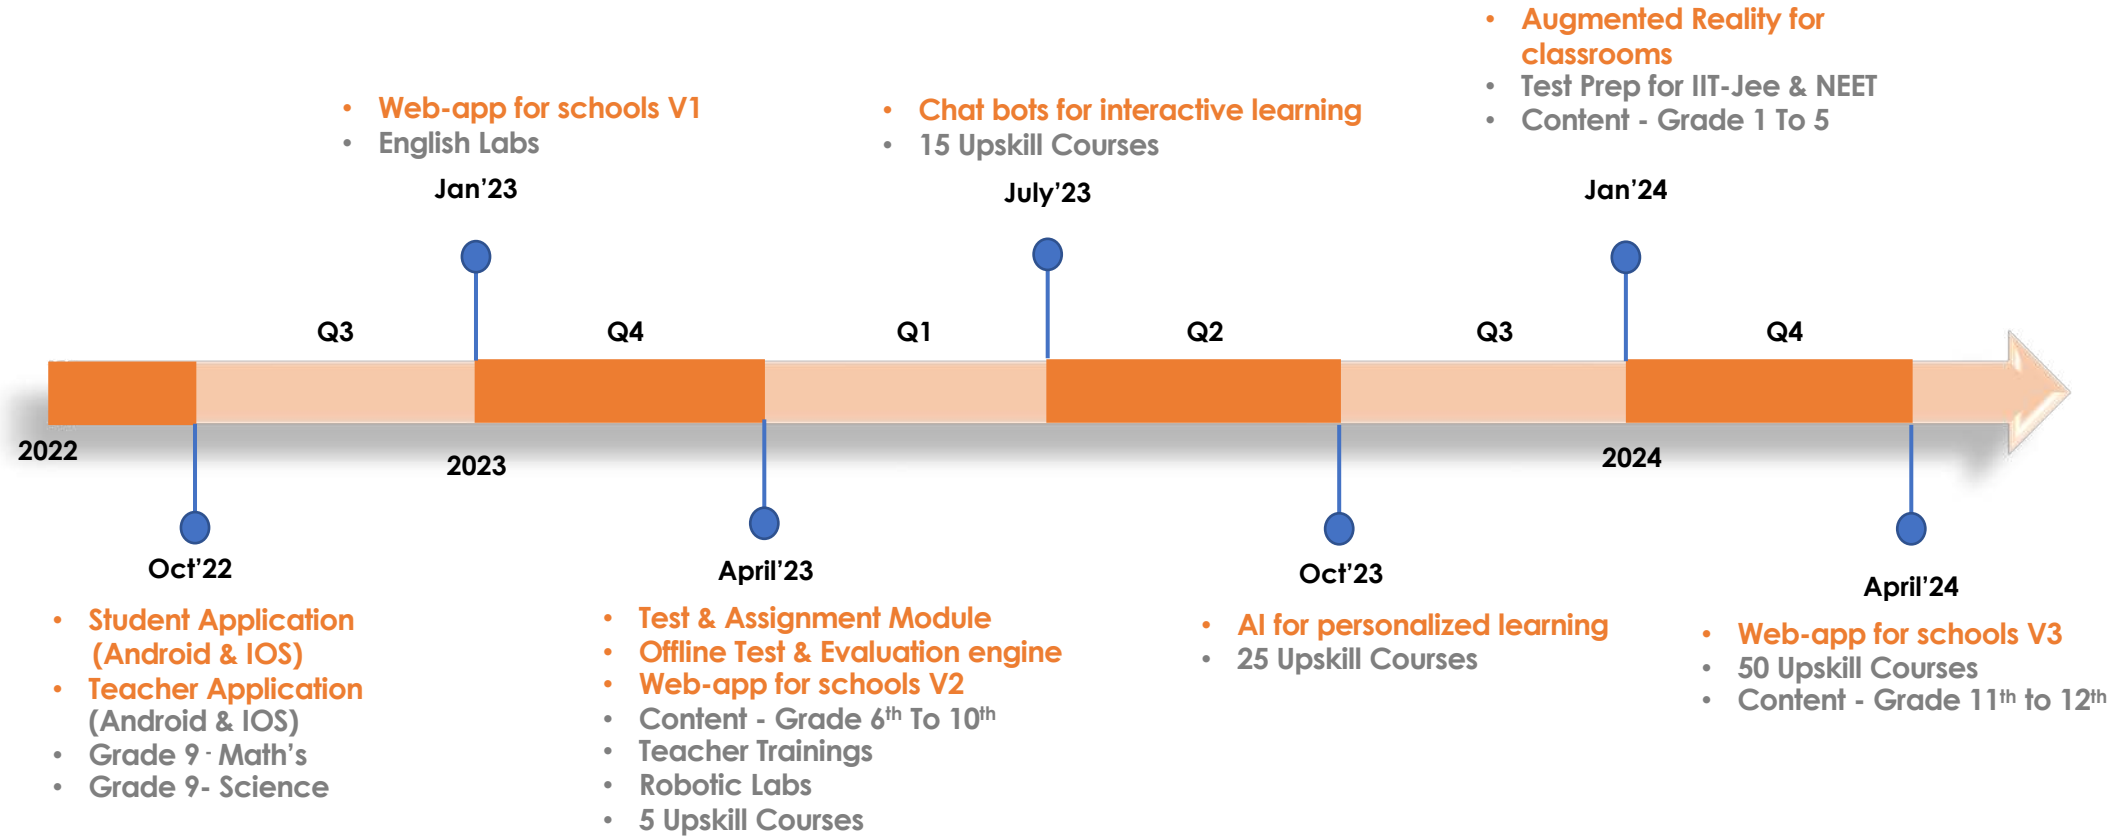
- Augmented Reality for classrooms
- Test Prep for IIT-Jee & NEET
- Content - Grade 1 To 5

- Web-app for schools V1
- English Labs

Jan’23

- Chat bots for interactive learning
- 15 Upskill Courses

July’23

Jan’24

Q3 Q4 Q1 Q2 Q3 Q4

2022 2023 2024

Oct’22

- Student Application (Android & IOS)
- Teacher Application (Android & IOS)
- Grade 9 - Math’s
- Grade 9- Science

April’23

- Test & Assignment Module
- Offline Test & Evaluation engine
- Web-app for schools V2
- Content - Grade $6^{th}$ To $10^{th}$
- Teacher Trainings
- Robotic Labs
- 5 Upskill Courses

Oct’23

- AI for personalized learning
- 25 Upskill Courses

April’24

- Web-app for schools V3
- 50 Upskill Courses
- Content - Grade $11^{th}$ to $12^{th}$